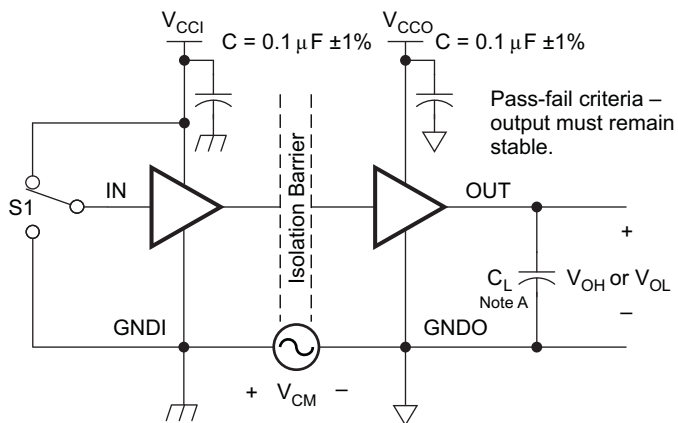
$V_{CCI}$ $C = 0.1\,\mu F \pm 1\%$

$V_{CCO}$ $C = 0.1\,\mu F \pm 1\%$

Pass-fail criteria – output must remain stable.

S1

IN

Isolation Barrier

OUT

+

$C_L$
Note A

$V_{OH}$ or $V_{OL}$

–

GNDI

GNDO

+ $V_{CM}$ –